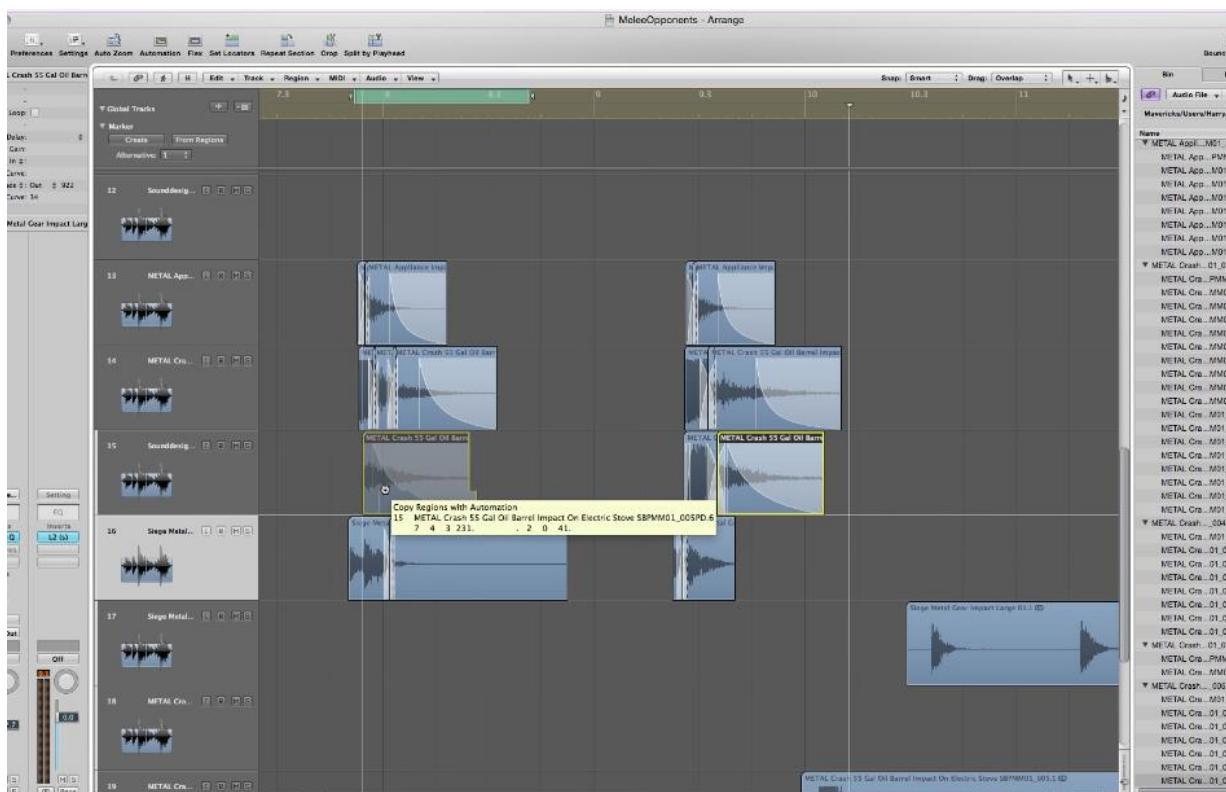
MeleeOpponents - Arrange

Preferences Settings Auto Zoom Automation Flex Set Locators Repeat Section Crop Split by Playhead

Bounce

Edit Track Region MIDI Audio View

Snap: Smart Drag: Overlap

Bin

Audio File

Mavericks/Users/Harry

L Crash 55 Gal Oil Barr

Loop:

Delay:
Cam:
In 2:
Curve:
ade 2: Out
Curve: 34

Metal Gear Impact Larg

Global Tracks
Marker
Create From Regions
Alternative: 1

7.3 8 8.3 9 9.3 10 10.3 11

12 Sounddesig...
13 METAL App...
14 METAL Cra...
15 Sounddesig...
16 Siege Metal...
17 Siege Metal...
18 METAL Cra...
19 METAL Cra...

METAL Appliance Imp
METAL Appliance Imp
METAL Crash 55 Gal Oil Barr
METAL Crash 55 Gal Oil Barrel Impa
METAL Crash 55 Gal Oil Barr
METAL Crash 55 Gal Oil Barr
Siege Metal
Siege Metal Gear Impact Large 01.1
METAL Crash 55 Gal Oil Barrel Impact On Electric Stove SBPMM01_005.1

Copy Regions with Automation
15 METAL Crash 55 Gal Oil Barrel Impact On Electric Stove SBPMM01_00SPD.6
7 4 3 231. . 2 0 41.

Setting
EQ
Inserts
L2 (s)
Off
0.0

Name
METAL Appli...M01
METAL App...PMM
METAL App...M01
METAL App...M01
METAL App...M01
METAL App...M01
METAL App...M01
METAL App...M01
METAL Crash...01_0
METAL Cra...PMM
METAL Cra...MM0
METAL Cra...MM0
METAL Cra...MM0
METAL Cra...MM0
METAL Cra...MM0
METAL Cra...MM0
METAL Cra...MM0
METAL Cra...MM0
METAL Cra...M01
METAL Cra...M01
METAL Cra...M01
METAL Cra...M01
METAL Cra...M01
METAL Cra...M01
METAL Cra...M01
METAL Crash...004
METAL Cra...M01
METAL Cra...01_0
METAL Cra...01_0
METAL Cra...01_0
METAL Cra...01_0
METAL Cra...01_0
METAL Cra...01_0
METAL Cra...01_0
METAL Crash...01_0
METAL Cra...PMM
METAL Cra...MM0
METAL Crash...006
METAL Cra...M01
METAL Cra...01_0
METAL Cra...01_0
METAL Cra...01_0
METAL Cra...01_0
METAL Cra...01_0
METAL Cra...01_0